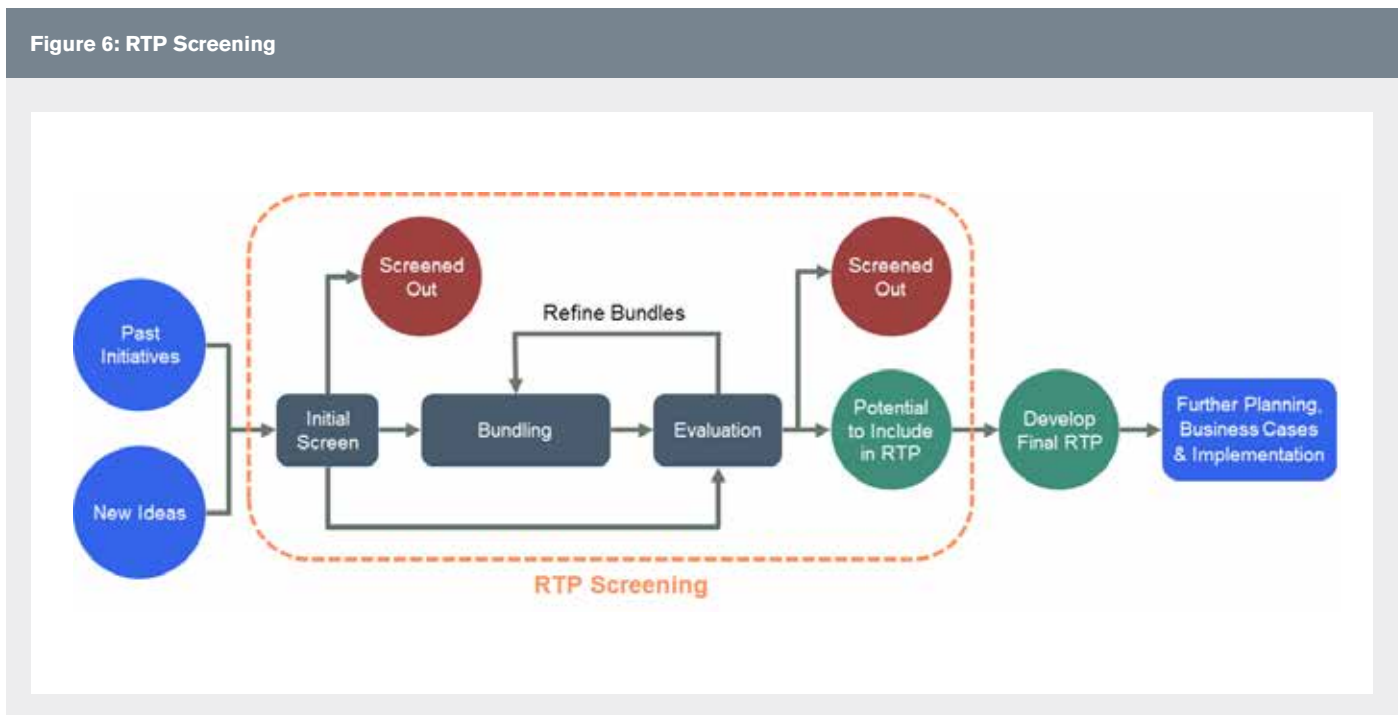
Figure 6: RTP Screening

Past Initiatives

New Ideas

Screened Out

Refine Bundles

Screened Out

Initial Screen

Bundling

Evaluation

Potential to Include in RTP

Develop Final RTP

Further Planning, Business Cases & Implementation

RTP Screening